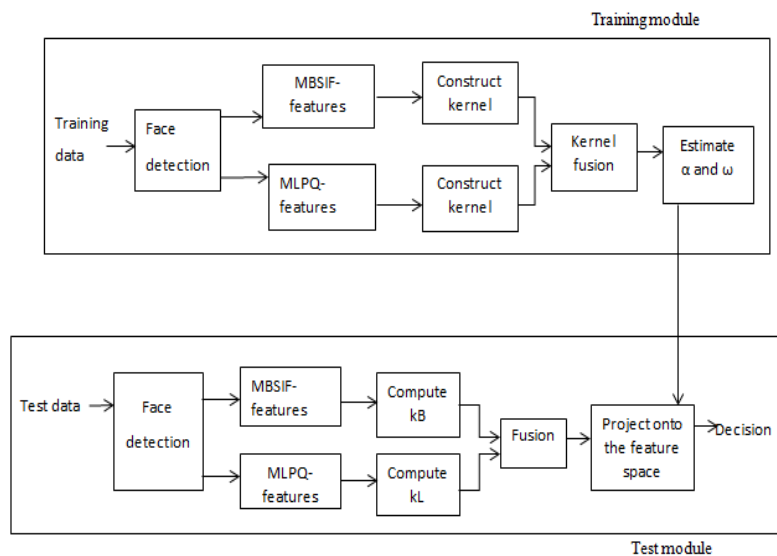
Training module

Training data

Face detection

MBSIF-features

MLPQ-features

Construct kernel

Construct kernel

Kernel fusion

Estimate α and ω

Test data

Face detection

MBSIF-features

MLPQ-features

Compute kB

Compute kL

Fusion

Project onto the feature space

Decision

Test module